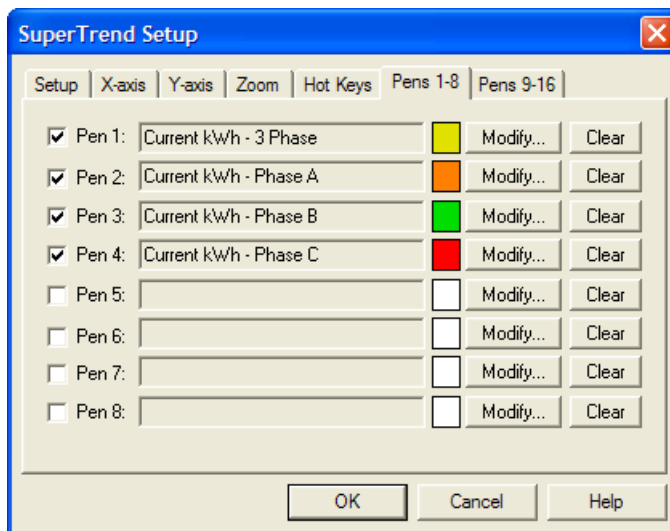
SuperTrend Setup

Setup | X-axis | Y-axis | Zoom | Hot Keys | Pens 1-8 | Pens 9-16

Pen 1: Current kWh - 3 Phase Modify... Clear
Pen 2: Current kWh - Phase A Modify... Clear
Pen 3: Current kWh - Phase B Modify... Clear
Pen 4: Current kWh - Phase C Modify... Clear
Pen 5: Modify... Clear
Pen 6: Modify... Clear
Pen 7: Modify... Clear
Pen 8: Modify... Clear

OK Cancel Help